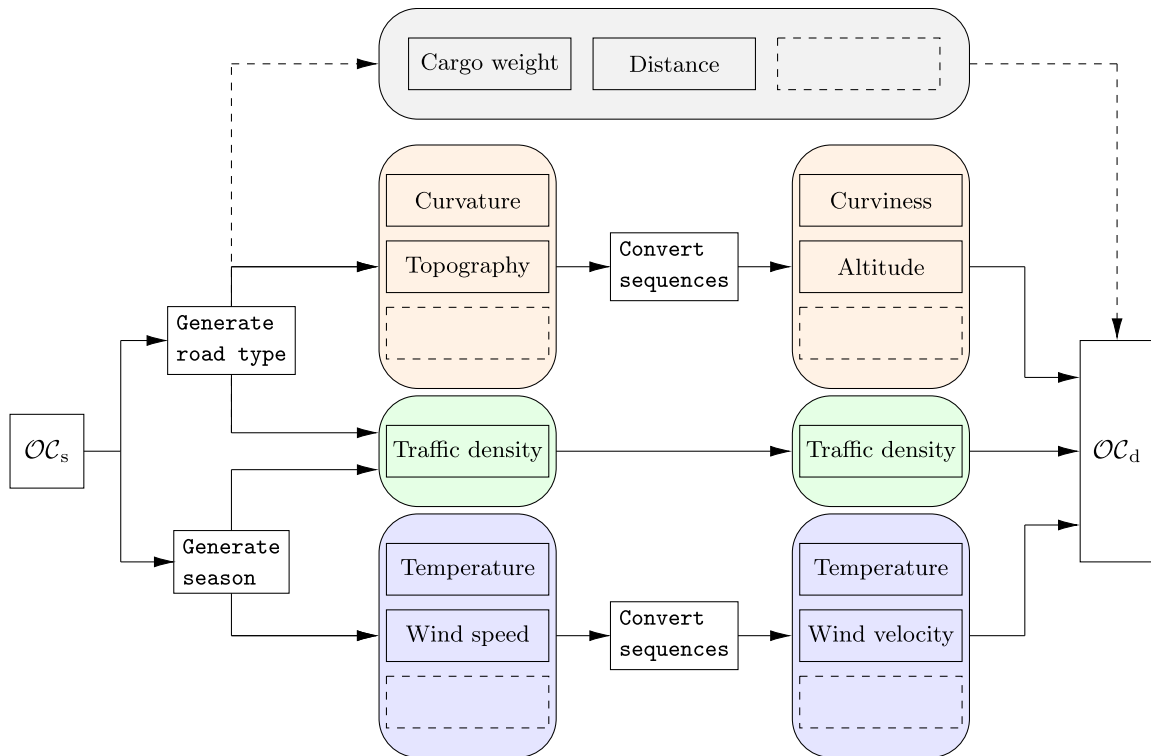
Cargo weight

Distance

Curvature

Topography

Convert sequences

Curviness

Altitude

Generate road type

$\mathcal{OC}_\text{s}$

Traffic density

Traffic density

$\mathcal{OC}_\text{d}$

Generate season

Temperature

Wind speed

Convert sequences

Temperature

Wind velocity